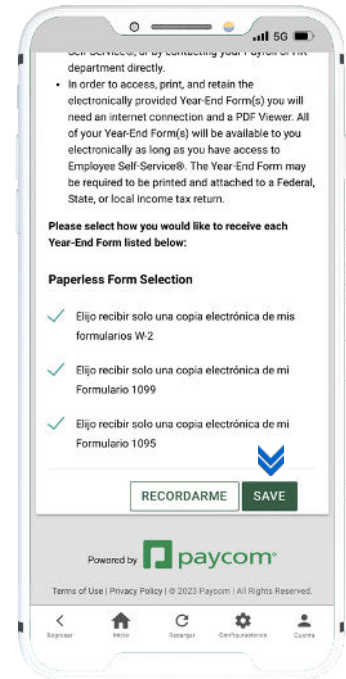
5G

Self-Service®, or by contacting your Payroll/HR department directly.

• In order to access, print, and retain the electronically provided Year-End Form(s) you will need an internet connection and a PDF Viewer. All of your Year-End Form(s) will be available to you electronically as long as you have access to Employee Self-Service®. The Year-End Form may be required to be printed and attached to a Federal, State, or local income tax return.

Please select how you would like to receive each Year-End Form listed below:

Paperless Form Selection

Elijo recibir solo una copia electrónica de mis formularios W-2

Elijo recibir solo una copia electrónica de mi Formulario 1099

Elijo recibir solo una copia electrónica de mi Formulario 1095

RECORDARME SAVE

Powered by paycom

Terms of Use | Privacy Policy | © 2023 Paycom | All Rights Reserved.

Regresar Inicio Recargar Configuraciones Cuenta